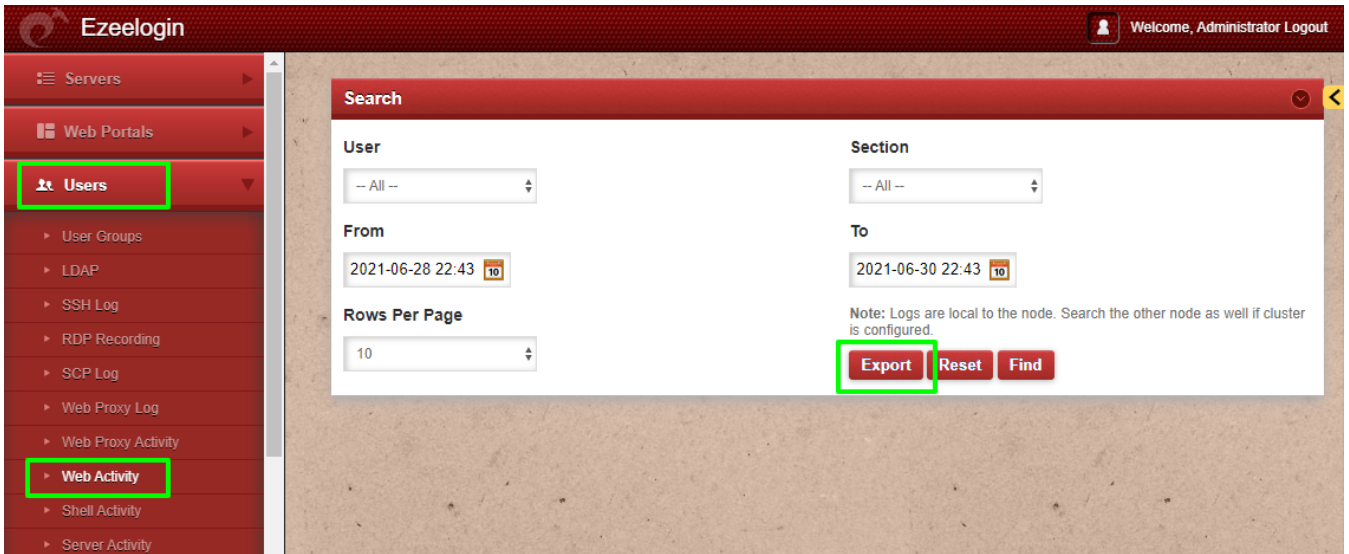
Ezeelogin

Welcome, Administrator Logout

Servers

Web Portals

Users

User Groups

LDAP

SSH Log

RDP Recording

SCP Log

Web Proxy Log

Web Proxy Activity

Web Activity

Shell Activity

Server Activity

Search

User

-- All --

Section

-- All --

From

2021-06-28 22:43

10

To

2021-06-30 22:43

10

Rows Per Page

10

Note: Logs are local to the node. Search the other node as well if cluster is configured.

Export

Reset

Find